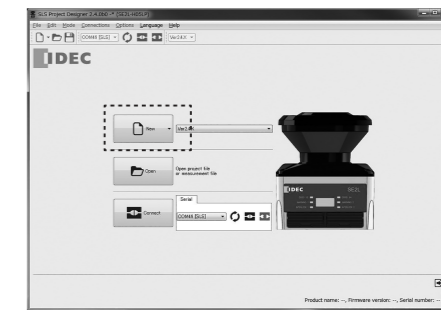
SLS Project Designer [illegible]

File Edit Mode Connections Options Language Help

COM4 [SLS] Ver.2.6.X

IDEC

New Ver.2.6.X

Open Open project file or measurement file

Serial

Connect COM4 [SLS]

IDEC

Product name: --, Firmware version: --, Serial number: --